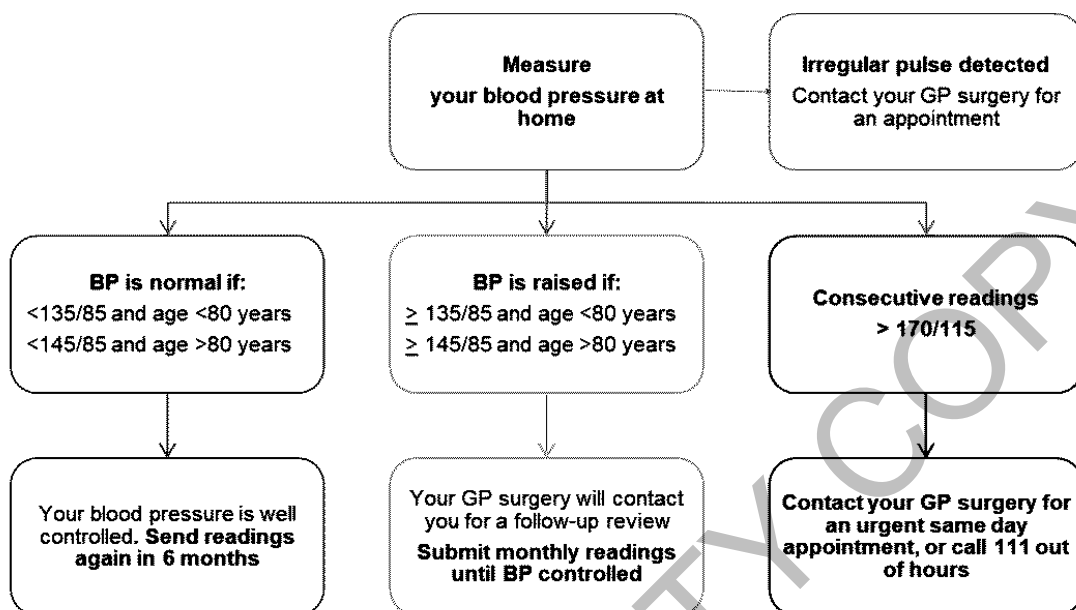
**Measure your blood pressure at home**

**Irregular pulse detected**
Contact your GP surgery for an appointment

**BP is normal if:**
<135/85 and age <80 years
<145/85 and age >80 years

**BP is raised if:**
$\geq$ 135/85 and age <80 years
$\geq$ 145/85 and age >80 years

**Consecutive readings > 170/115**

Your blood pressure is well controlled. **Send readings again in 6 months**

Your GP surgery will contact you for a follow-up review
**Submit monthly readings until BP controlled**

**Contact your GP surgery for an urgent same day appointment, or call 111 out of hours**

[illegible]TY COP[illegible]